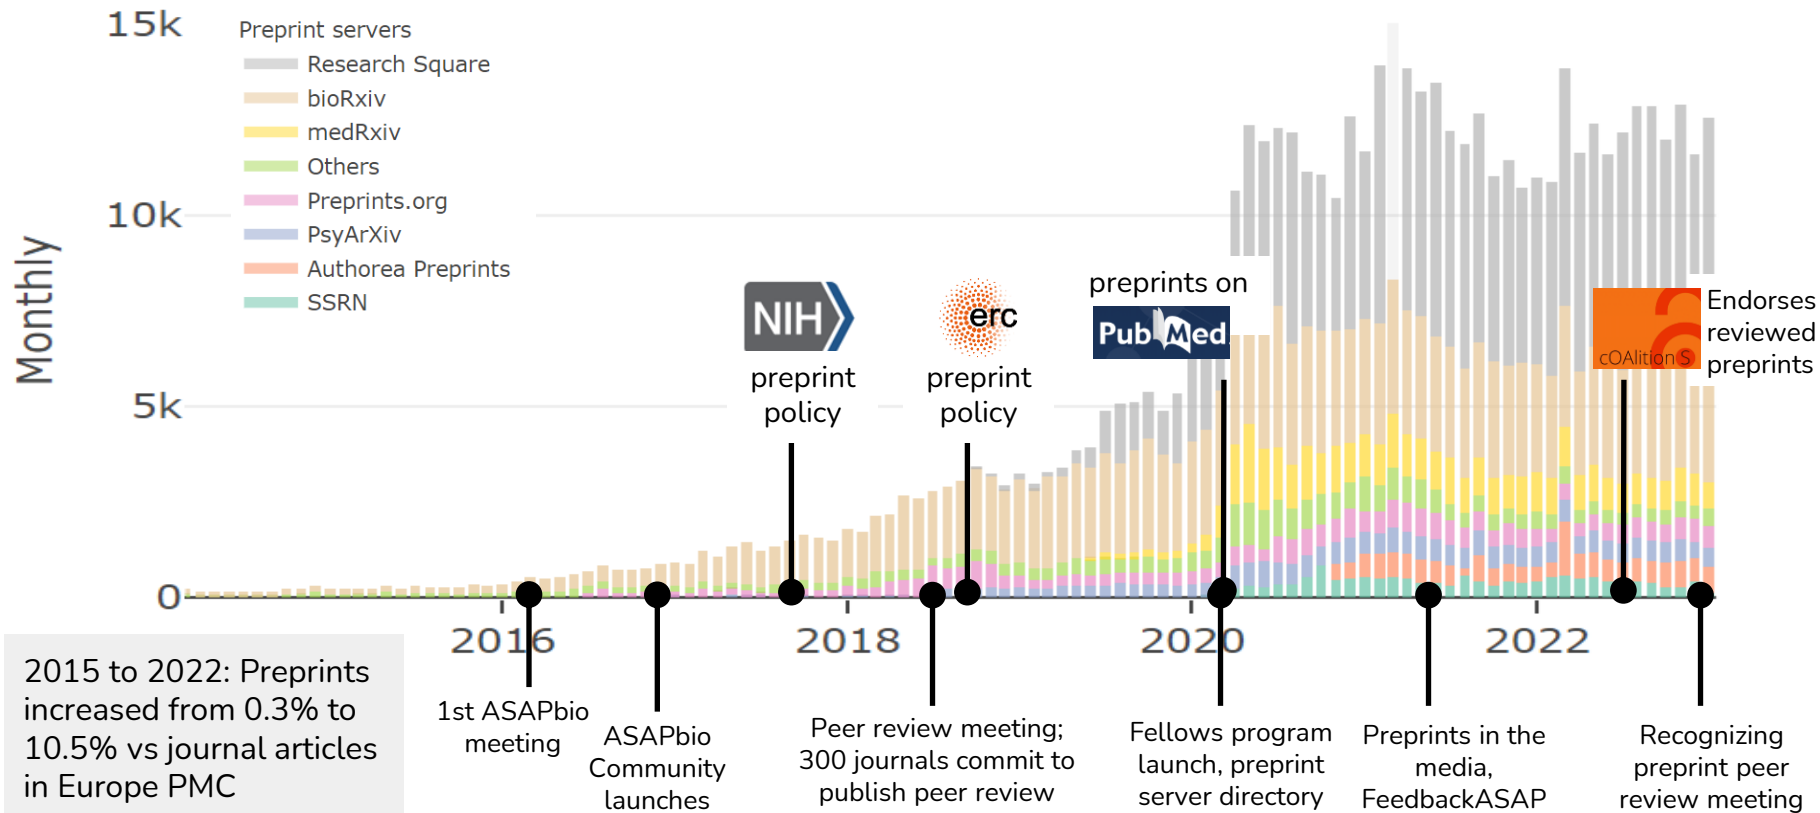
15k
10k
5k
0
Monthly

Preprint servers
Research Square
bioRxiv
medRxiv
Others
Preprints.org
PsyArXiv
Authorea Preprints
SSRN

NIH
preprint policy

erc
preprint policy

preprints on
PubMed

cOAlition S
Endorses reviewed preprints

2016
2018
2020
2022

2015 to 2022: Preprints increased from 0.3% to 10.5% vs journal articles in Europe PMC

1st ASAPbio meeting

ASAPbio Community launches

Peer review meeting; 300 journals commit to publish peer review

Fellows program launch, preprint server directory

Preprints in the media, FeedbackASAP

Recognizing preprint peer review meeting